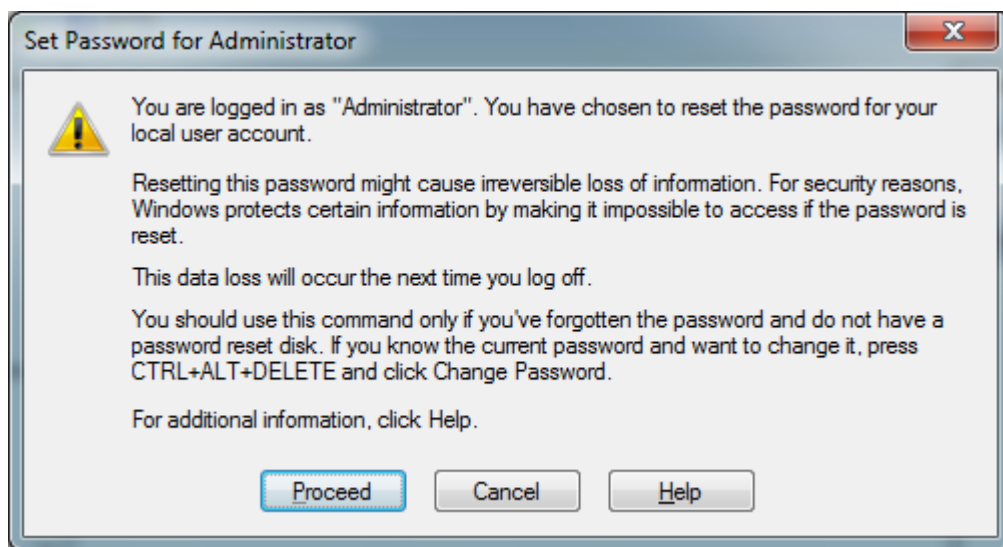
Set Password for Administrator

You are logged in as "Administrator". You have chosen to reset the password for your local user account.

Resetting this password might cause irreversible loss of information. For security reasons, Windows protects certain information by making it impossible to access if the password is reset.

This data loss will occur the next time you log off.

You should use this command only if you've forgotten the password and do not have a password reset disk. If you know the current password and want to change it, press CTRL+ALT+DELETE and click Change Password.

For additional information, click Help.

Proceed

Cancel

Help